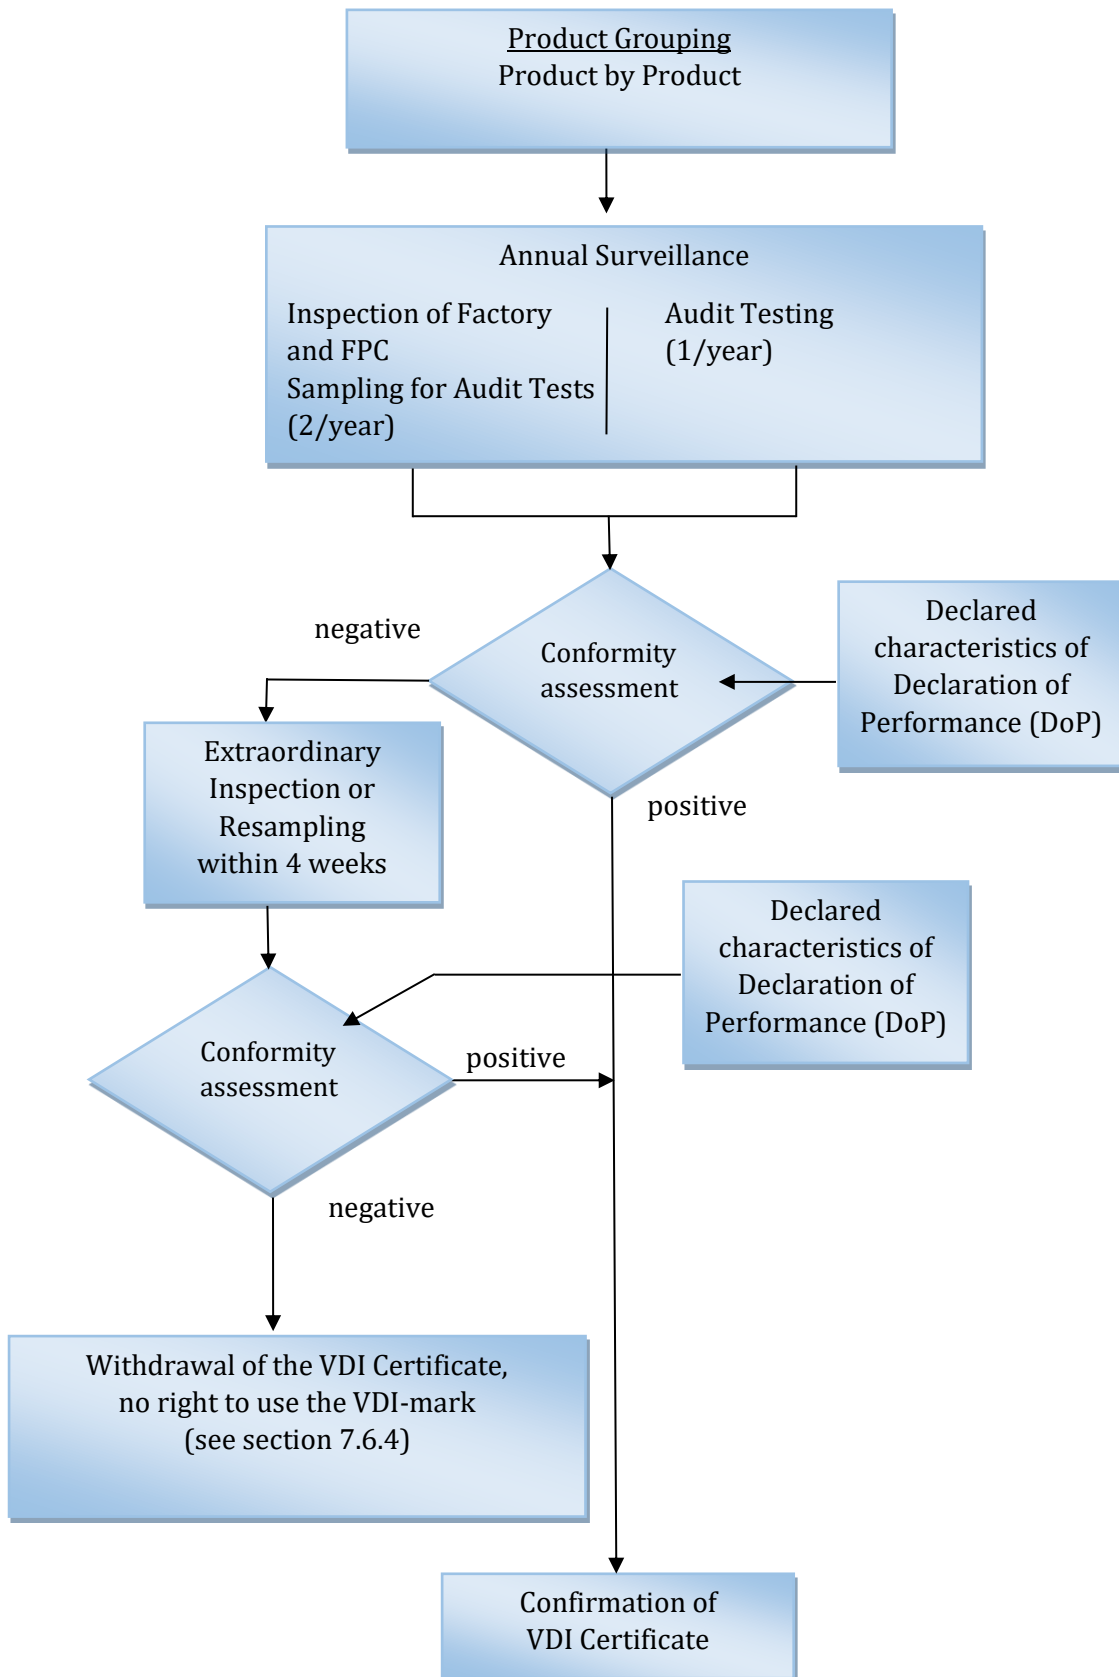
Product Grouping
Product by Product

Annual Surveillance

Inspection of Factory and FPC
Sampling for Audit Tests (2/year)

Audit Testing (1/year)

negative

Conformity assessment

Declared characteristics of Declaration of Performance (DoP)

Extraordinary Inspection or Resampling within 4 weeks

positive

Declared characteristics of Declaration of Performance (DoP)

Conformity assessment

positive

negative

Withdrawal of the VDI Certificate, no right to use the VDI-mark (see section 7.6.4)

Confirmation of VDI Certificate